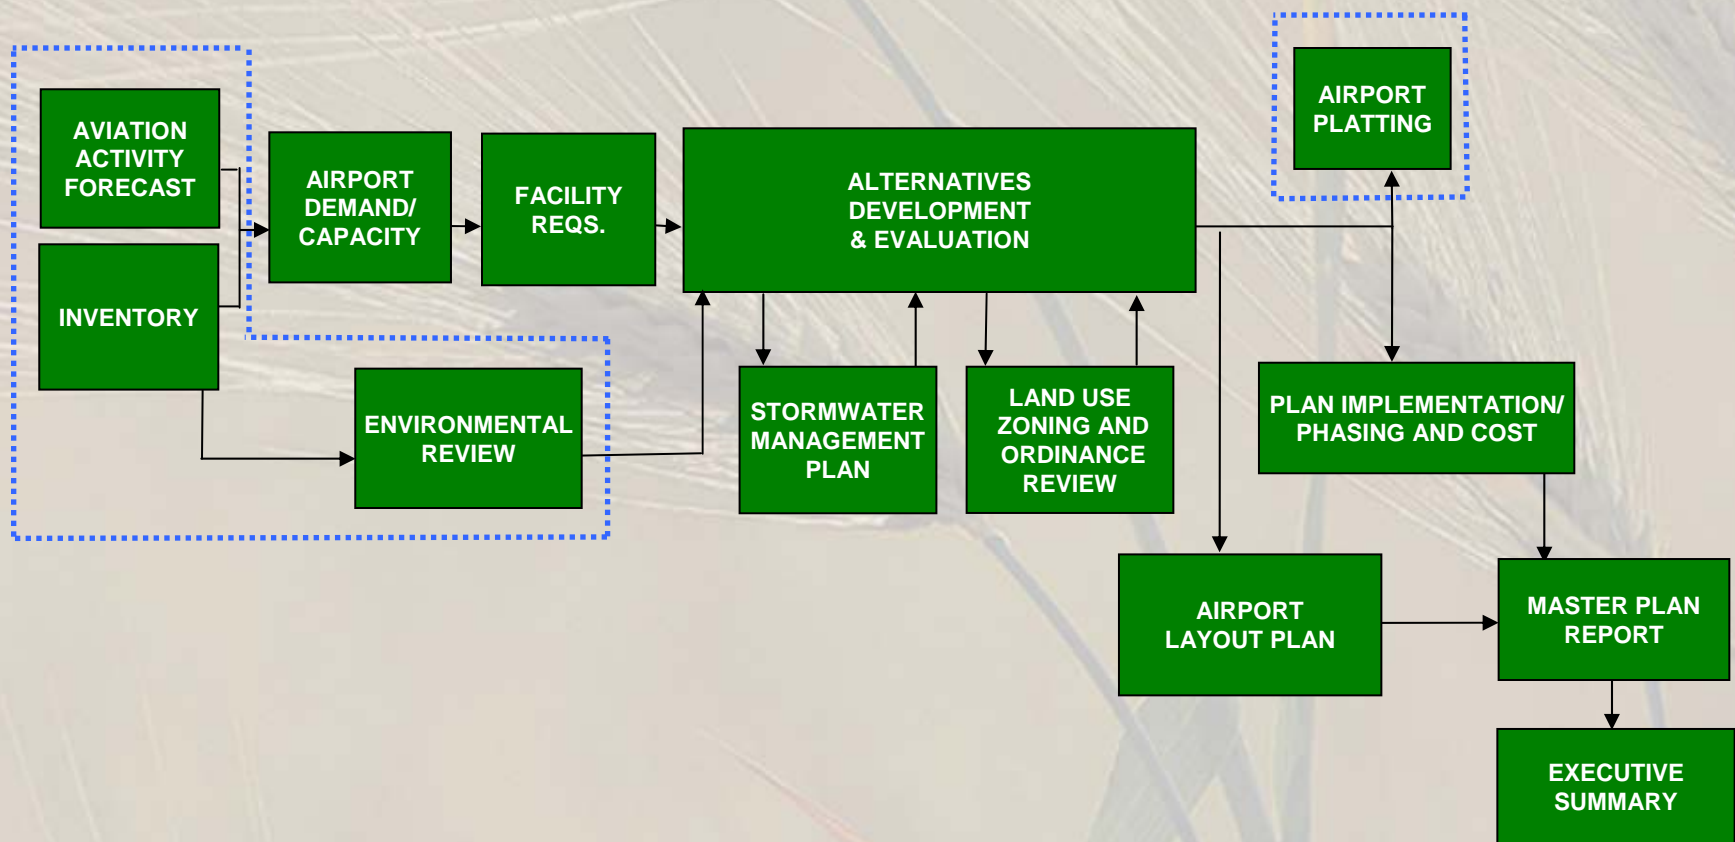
AVIATION ACTIVITY FORECAST

INVENTORY

AIRPORT DEMAND/ CAPACITY

FACILITY REQS.

ENVIRONMENTAL REVIEW

ALTERNATIVES DEVELOPMENT & EVALUATION

STORMWATER MANAGEMENT PLAN

LAND USE ZONING AND ORDINANCE REVIEW

AIRPORT PLATTING

PLAN IMPLEMENTATION/ PHASING AND COST

AIRPORT LAYOUT PLAN

MASTER PLAN REPORT

EXECUTIVE SUMMARY